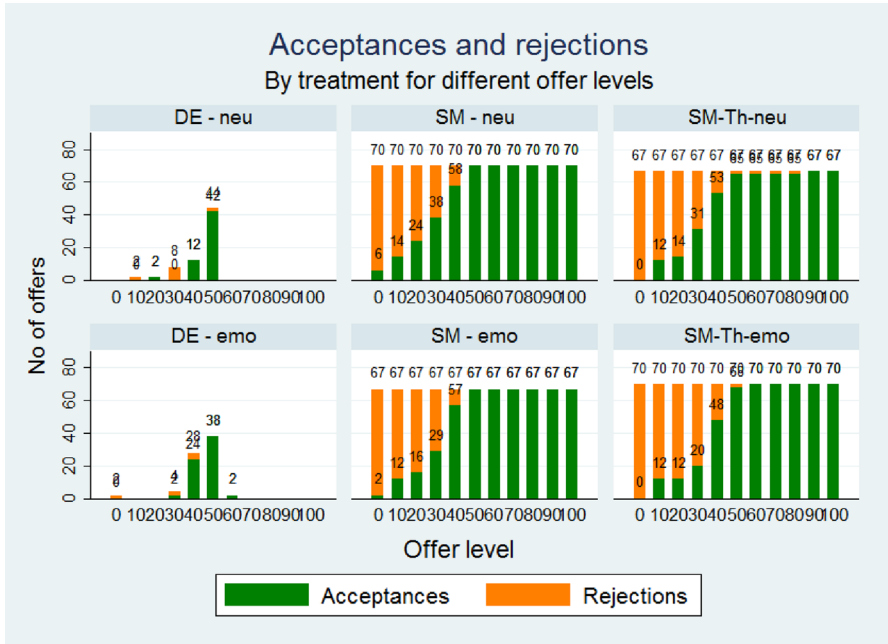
Acceptances and rejections
By treatment for different offer levels

DE - neu
80 60 40 20 0
2 0 2 2 8 0 12 44 42
0 102030405060708090100

SM - neu
70 70 70 70 70 70 70 70 70 70 70
6 14 24 38 58
0 102030405060708090100

SM-Th-neu
67 67 67 67 67 67 67 67 67 67 67
0 12 14 31 53 65 65 65 65
0 102030405060708090100

DE - emo
80 60 40 20 0
2 0 4 2 28 24 38 2
0 102030405060708090100

SM - emo
67 67 67 67 67 67 67 67 67 67 67
2 12 16 29 57
0 102030405060708090100

SM-Th-emo
70 70 70 70 70 70 70 70 70 70 70
0 12 12 20 48 68
0 102030405060708090100

No of offers
Offer level

Acceptances Rejections